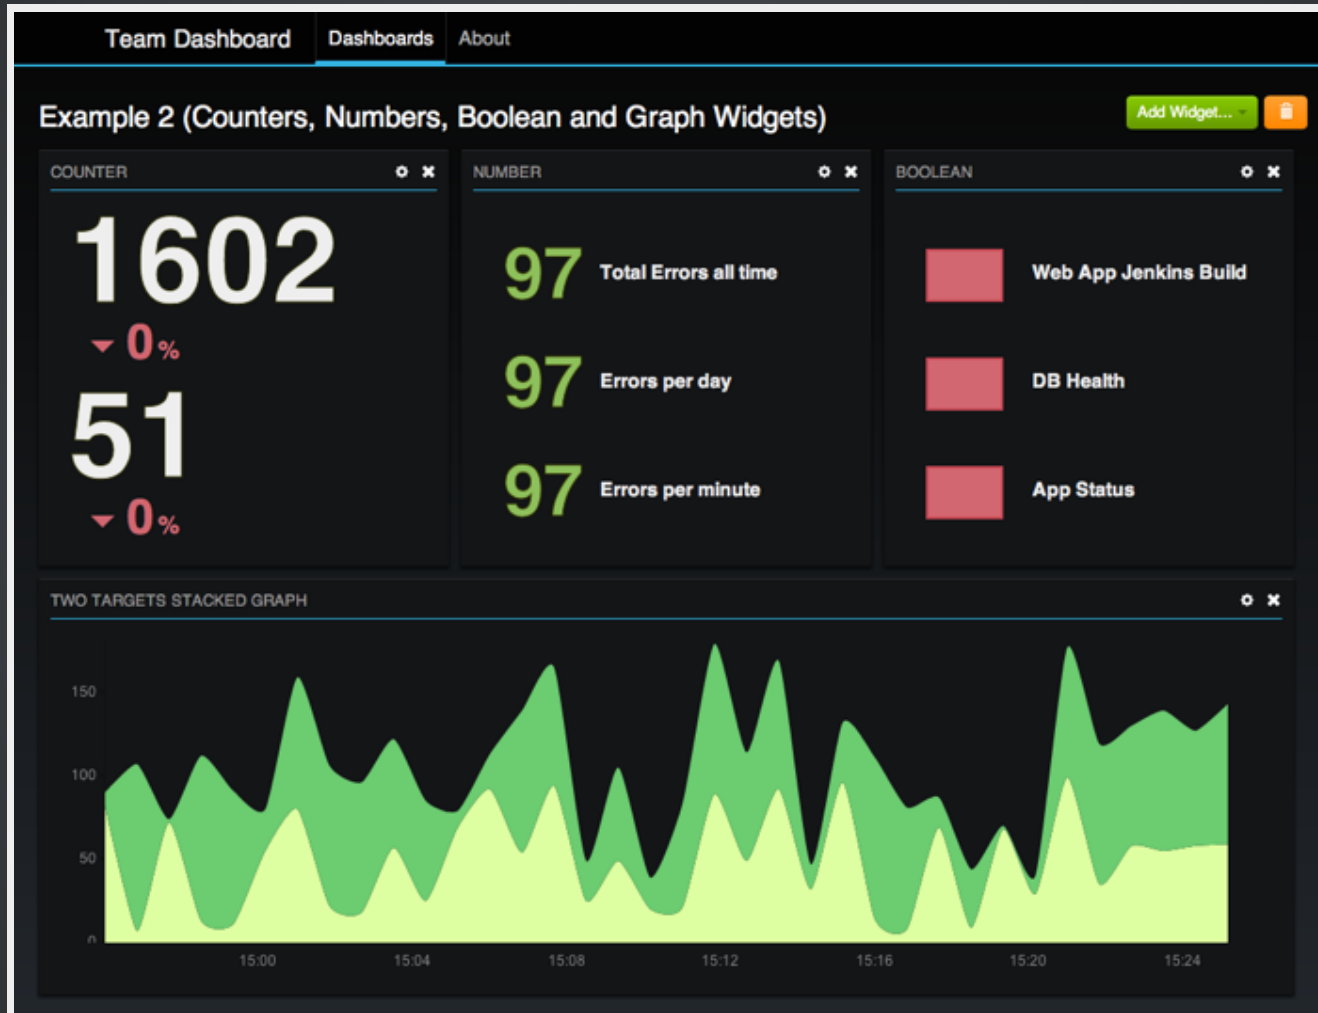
Team Dashboard Dashboards About

Example 2 (Counters, Numbers, Boolean and Graph Widgets)

Add Widget...

COUNTER

1602

0%

51

0%

NUMBER

97 Total Errors all time

97 Errors per day

97 Errors per minute

BOOLEAN

Web App Jenkins Build

DB Health

App Status

TWO TARGETS STACKED GRAPH

150

100

50

0

15:00 15:04 15:08 15:12 15:16 15:20 15:24